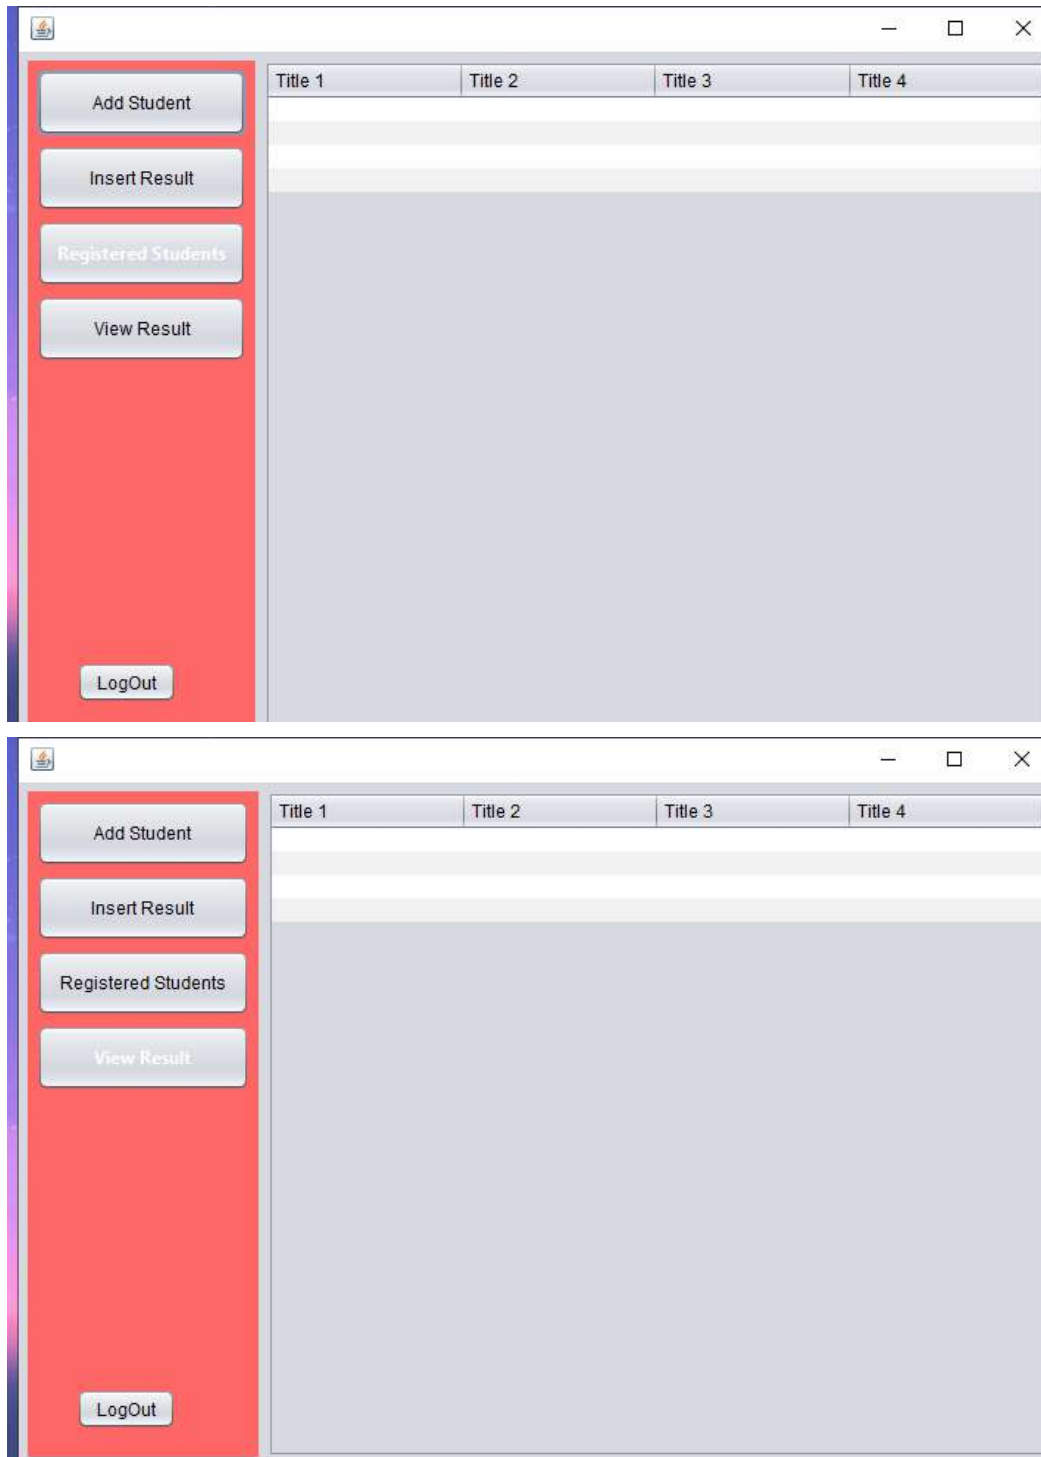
Add Student

Insert Result

Registered Students

View Result

LogOut

| Title 1 | Title 2 | Title 3 | Title 4 |
|---|---|---|---|
| | | | |
| | | | |
| | | | |
| | | | |

Add Student

Insert Result

Registered Students

View Result

LogOut

| Title 1 | Title 2 | Title 3 | Title 4 |
|---|---|---|---|
| | | | |
| | | | |
| | | | |
| | | | |